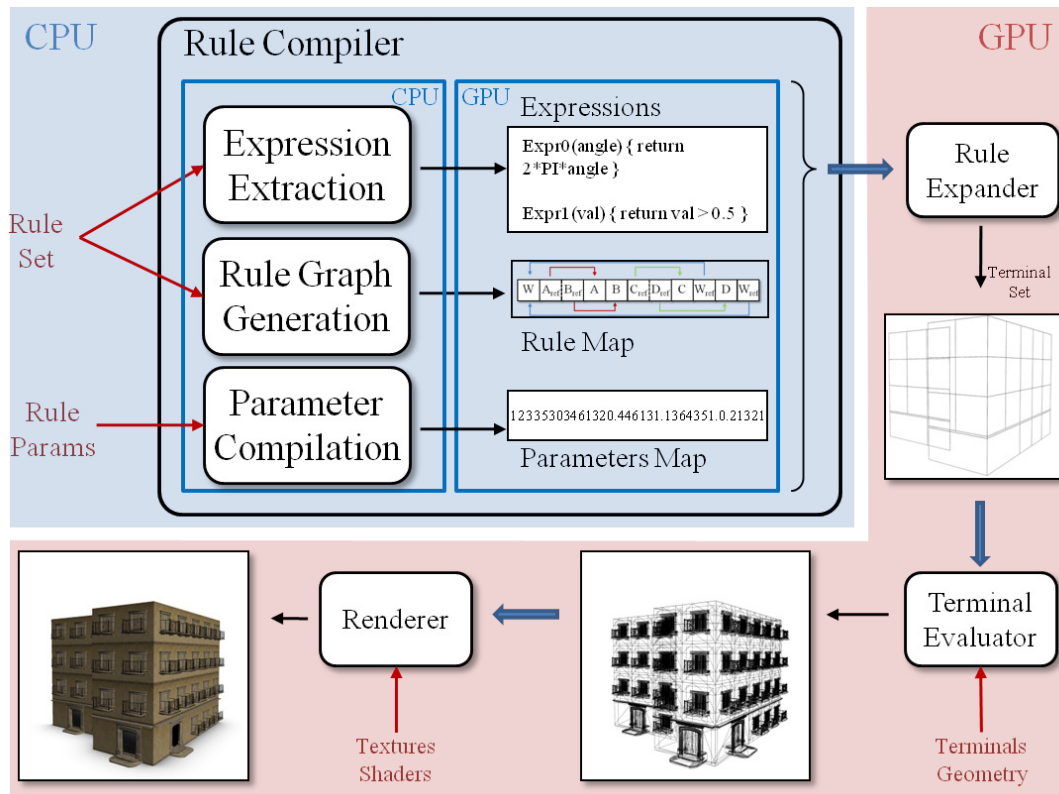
CPU

Rule Compiler

CPU

GPU

Expressions

Expression Extraction

Expr0(angle) { return 2*PI*angle }

Expr1(val) { return val > 0.5 }

Rule Set

Rule Graph Generation

| W | $A_{ref}$ | $B_{ref}$ | A | B | $C_{ref}$ | $D_{ref}$ | C | $W_{ref}$ | D | $W_{ref}$ |
|---|---|---|---|---|---|---|---|---|---|---|

Rule Map

Rule Params

Parameter Compilation

12335303461320.446131.1364351.0.21321

Parameters Map

GPU

Rule Expander

Terminal Set

Terminal Evaluator

Terminals Geometry

Renderer

Textures Shaders